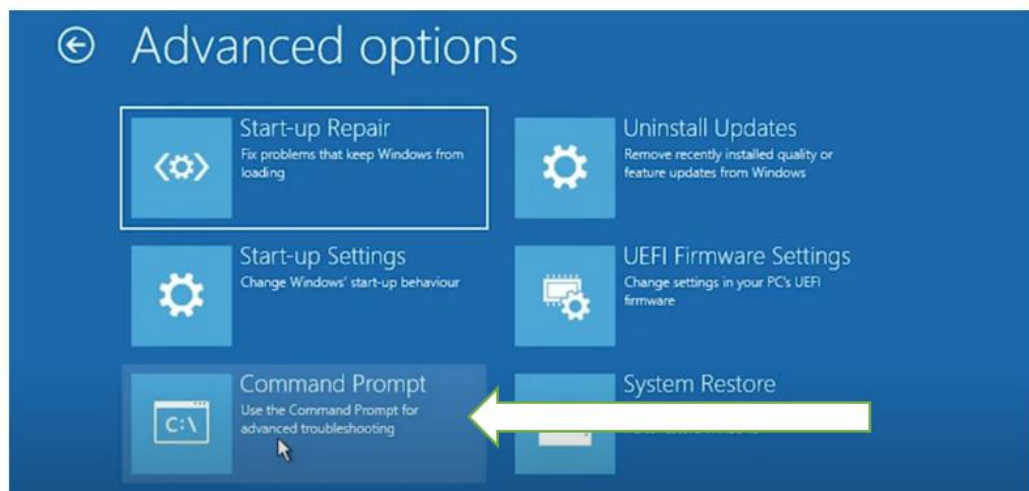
Advanced options

Start-up Repair
Fix problems that keep Windows from loading

Uninstall Updates
Remove recently installed quality or feature updates from Windows

Start-up Settings
Change Windows' start-up behaviour

UEFI Firmware Settings
Change settings in your PC's UEFI firmware

Command Prompt
Use the Command Prompt for advanced troubleshooting

C:\

System Restore
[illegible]